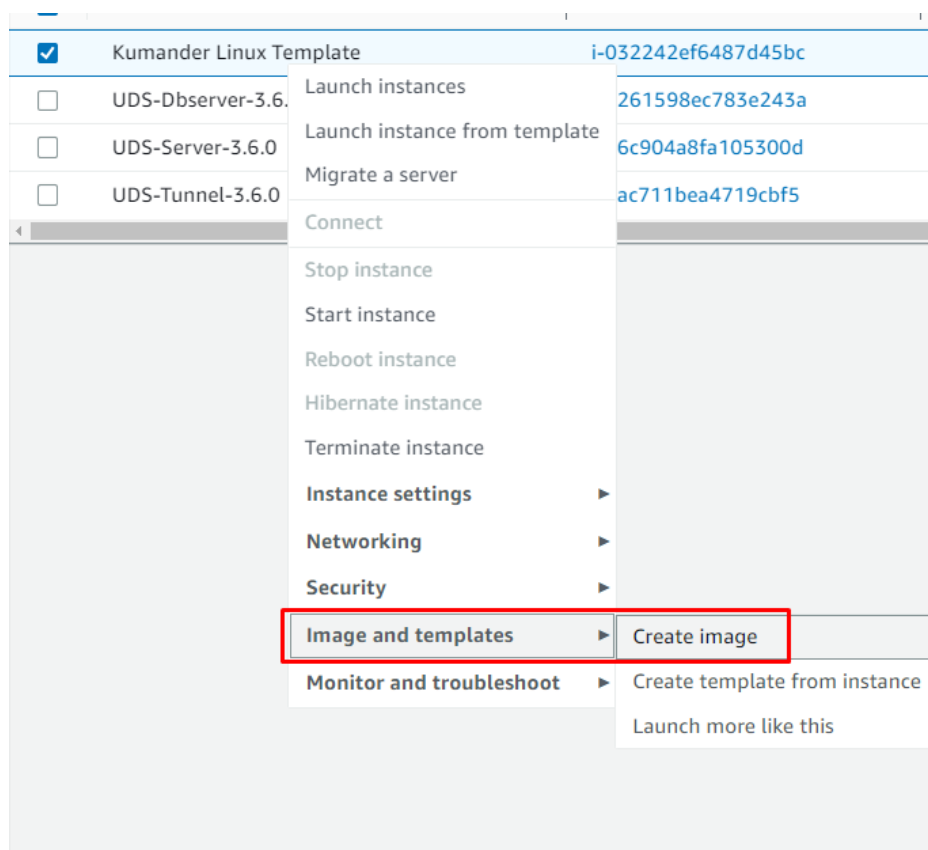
Kumander Linux Template i-032242ef6487d45bc

UDS-Dbserver-3.6. 261598ec783e243a

UDS-Server-3.6.0 6c904a8fa105300d

UDS-Tunnel-3.6.0 ac711bea4719cbf5

Launch instances
Launch instance from template
Migrate a server
Connect
Stop instance
Start instance
Reboot instance
Hibernate instance
Terminate instance
Instance settings
Networking
Security
Image and templates
Monitor and troubleshoot

Create image
Create template from instance
Launch more like this